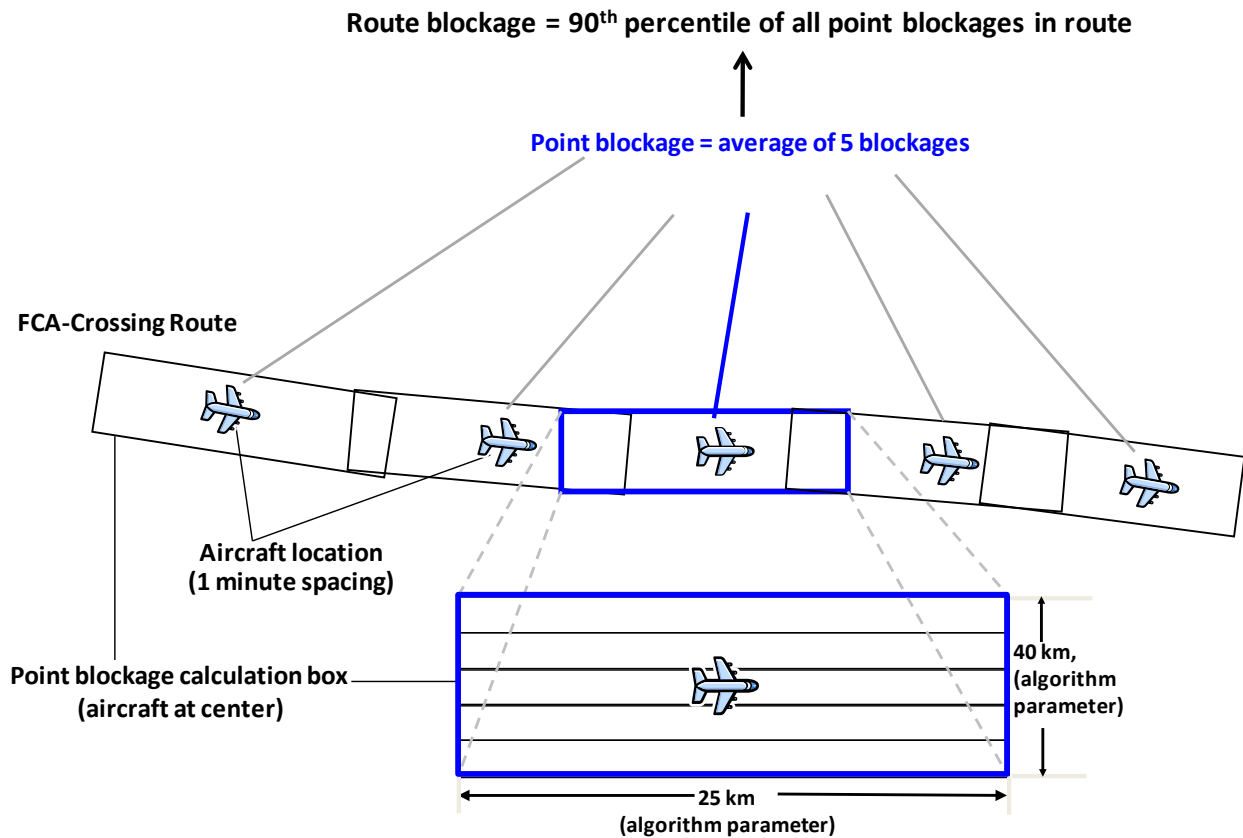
Route blockage = 90$^{th}$ percentile of all point blockages in route

Point blockage = average of 5 blockages

FCA-Crossing Route

Aircraft location
(1 minute spacing)

Point blockage calculation box
(aircraft at center)

40 km,
(algorithm
parameter)

25 km
(algorithm parameter)